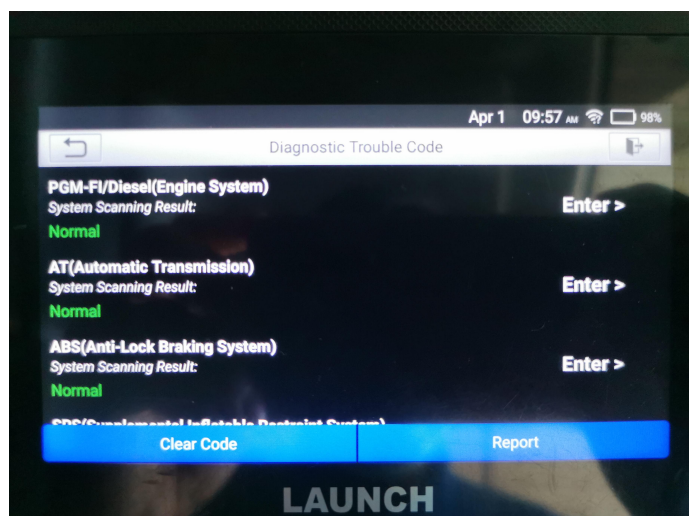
Apr 1 09:57 AM 98%

Diagnostic Trouble Code

PGM-FI/Diesel(Engine System)
System Scanning Result:
Normal

Enter >

AT(Automatic Transmission)
System Scanning Result:
Normal

Enter >

ABS(Anti-Lock Braking System)
System Scanning Result:
Normal

Enter >

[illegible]

Clear Code

Report

LAUNCH